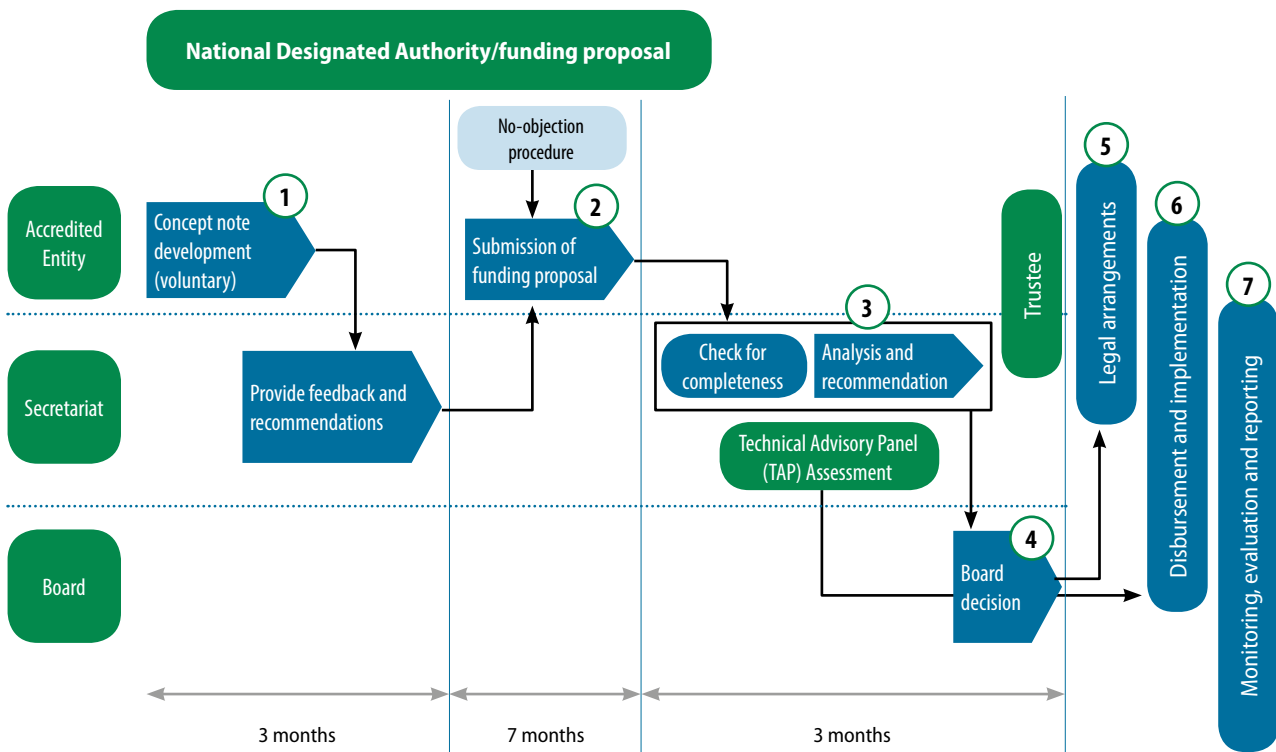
National Designated Authority/funding proposal

No-objection procedure

Accredited Entity

1

Concept note development (voluntary)

2

Submission of funding proposal

Trustee

5

Legal arrangements

6

Disbursement and implementation

7

Monitoring, evaluation and reporting

Secretariat

Provide feedback and recommendations

3

Check for completeness

Analysis and recommendation

Technical Advisory Panel (TAP) Assessment

Board

4

Board decision

3 months

7 months

3 months